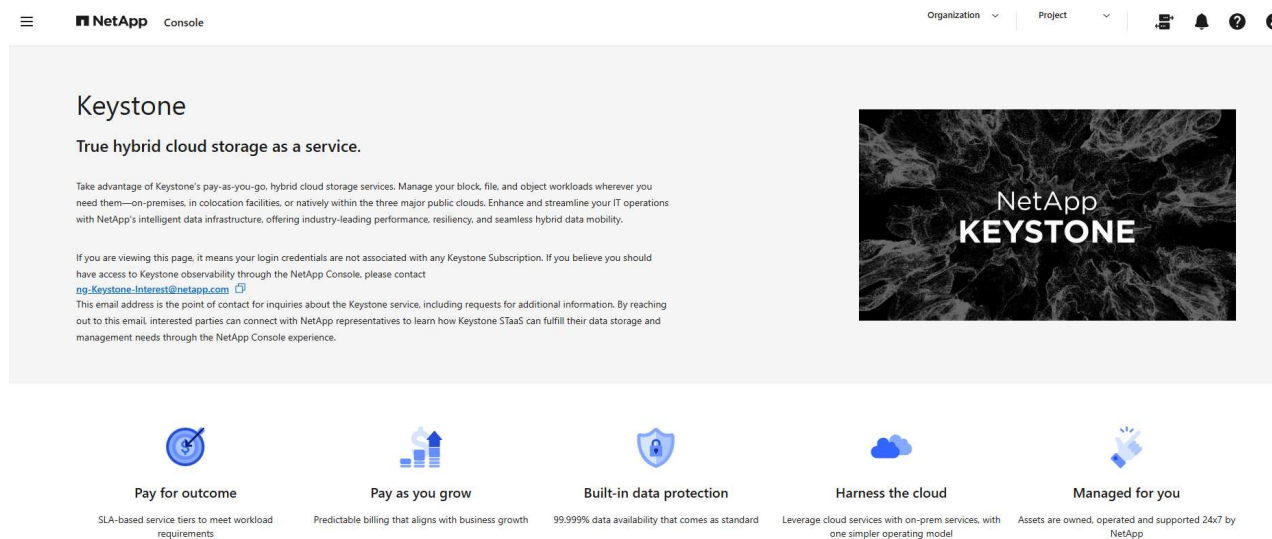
NetApp Console

Organization

Project

Keystone

True hybrid cloud storage as a service.

Take advantage of Keystone's pay-as-you-go, hybrid cloud storage services. Manage your block, file, and object workloads wherever you need them—on-premises, in colocation facilities, or natively within the three major public clouds. Enhance and streamline your IT operations with NetApp's intelligent data infrastructure, offering industry-leading performance, resiliency, and seamless hybrid data mobility.

If you are viewing this page, it means your login credentials are not associated with any Keystone Subscription. If you believe you should have access to Keystone observability through the NetApp Console, please contact
ng-Keystone-Interest@netapp.com
This email address is the point of contact for inquiries about the Keystone service, including requests for additional information. By reaching out to this email, interested parties can connect with NetApp representatives to learn how Keystone STaaS can fulfill their data storage and management needs through the NetApp Console experience.

NetApp
KEYSTONE

Pay for outcome
SLA-based service tiers to meet workload requirements

Pay as you grow
Predictable billing that aligns with business growth

Built-in data protection
99.999% data availability that comes as standard

Harness the cloud
Leverage cloud services with on-prem services, with one simpler operating model

Managed for you
Assets are owned, operated and supported 24x7 by NetApp